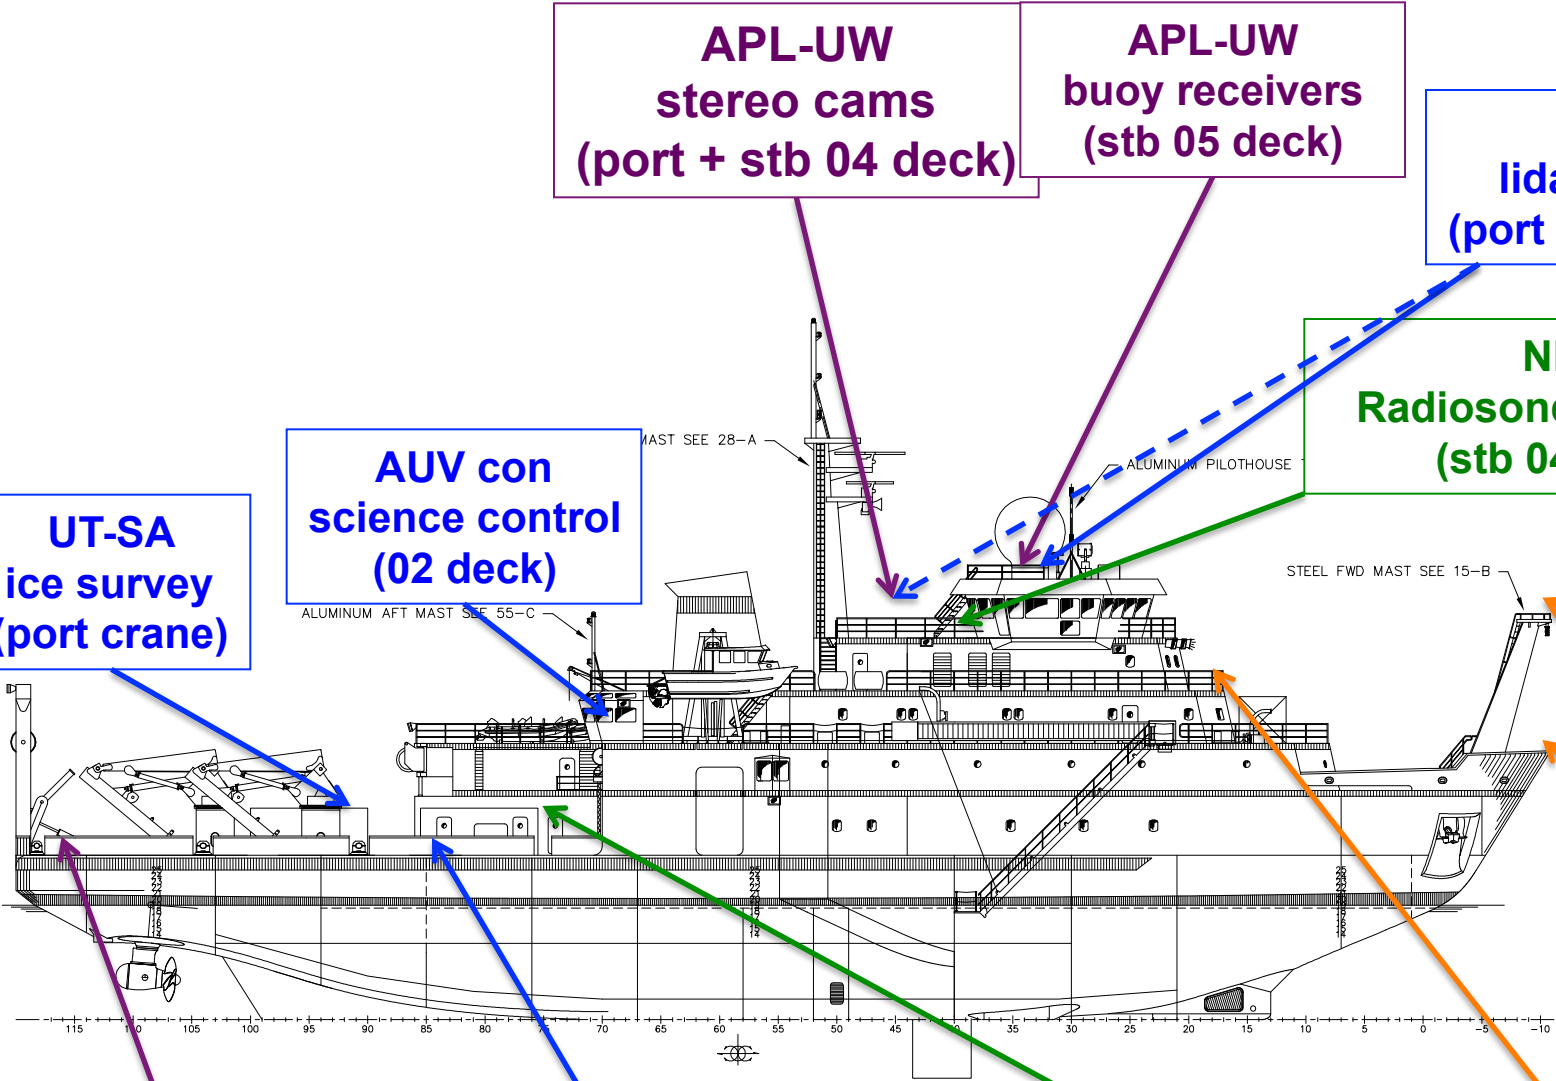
APL-UW
stereo cams
(port + stb 04 deck)

APL-UW
buoy receivers
(stb 05 deck)

lida
(port

NI
Radiosond
(stb 04

AUV con
science control
(02 deck)

UT-SA
ice survey
(port crane)

MAST SEE 28–A

ALUMINUM PILOTHOUSE

STEEL FWD MAST SEE 15–B

ALUMINUM AFT MAST SEE 55–C

115 110 105 100 95 90 85 80 75 70 65 60 55 50 45 40 35 30 25 20 15 10 5 0 –5 –10